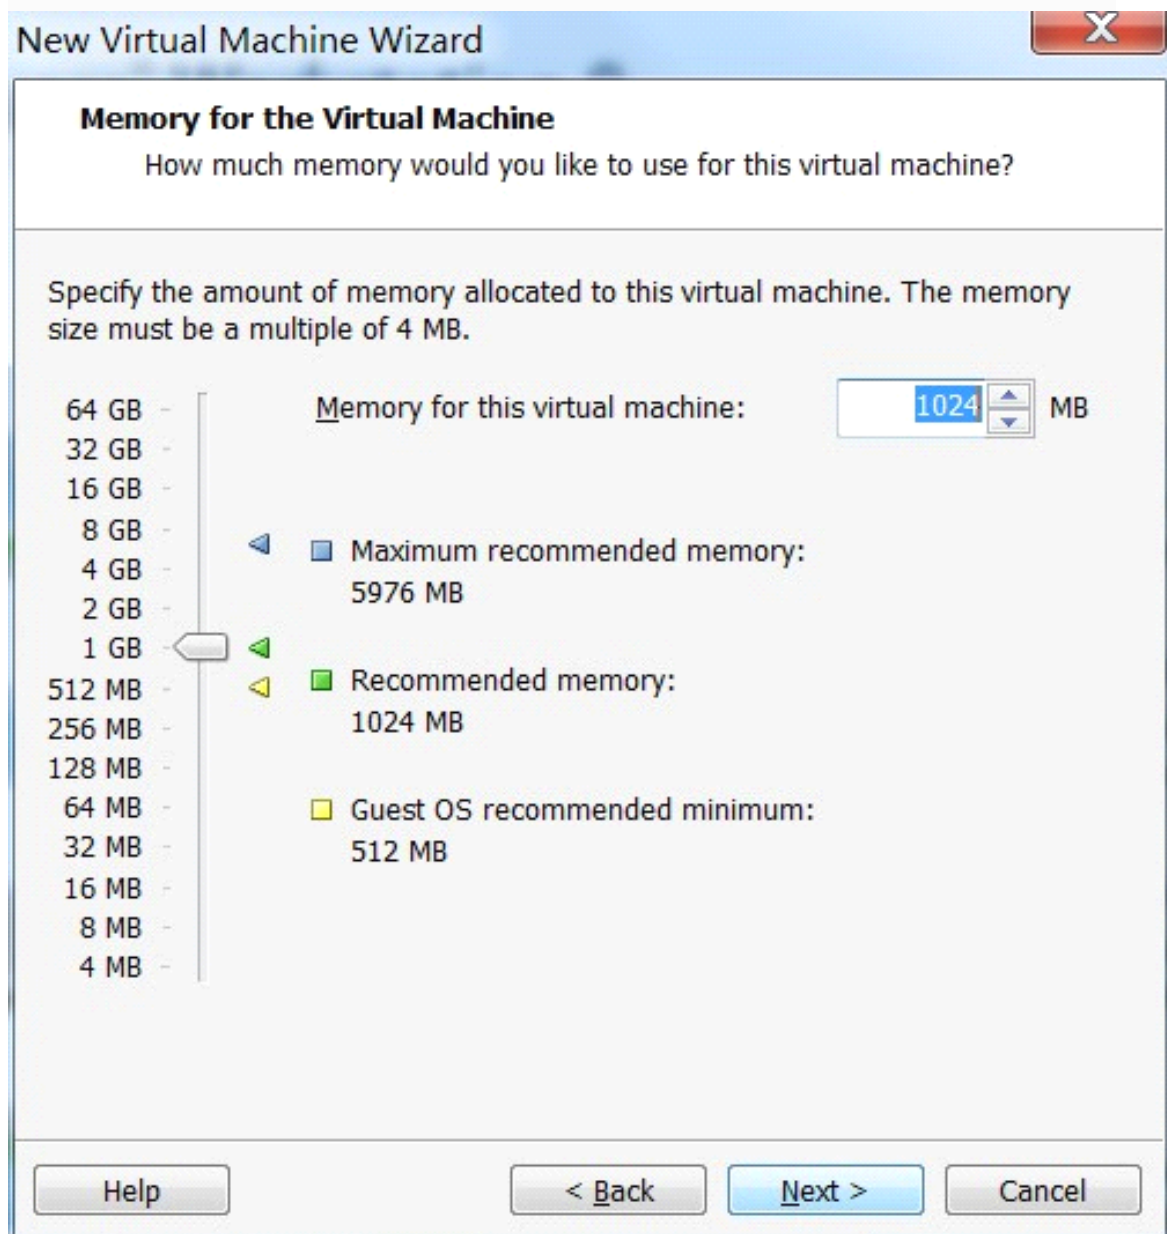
New Virtual Machine Wizard

Memory for the Virtual Machine

How much memory would you like to use for this virtual machine?

Specify the amount of memory allocated to this virtual machine. The memory size must be a multiple of 4 MB.

64 GB
32 GB
16 GB
8 GB
4 GB
2 GB
1 GB
512 MB
256 MB
128 MB
64 MB
32 MB
16 MB
8 MB
4 MB

Memory for this virtual machine: 1024 MB

Maximum recommended memory:
5976 MB

Recommended memory:
1024 MB

Guest OS recommended minimum:
512 MB

Help

< Back

Next >

Cancel